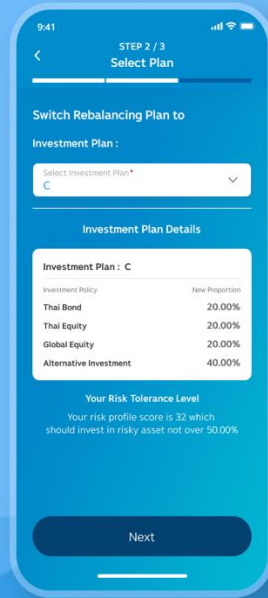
9:41

STEP 2 / 3
Select Plan

Switch Rebalancing Plan to

Investment Plan :

Select Investment Plan*
C

Investment Plan Details

Investment Plan : C

| Investment Policy | New Proportion |
|---|---|
| Thai Bond | 20.00% |
| Thai Equity | 20.00% |
| Global Equity | 20.00% |
| Alternative Investment | 40.00% |

Your Risk Tolerance Level

Your risk profile score is 32 which should invest in risky asset not over 50.00%

Next